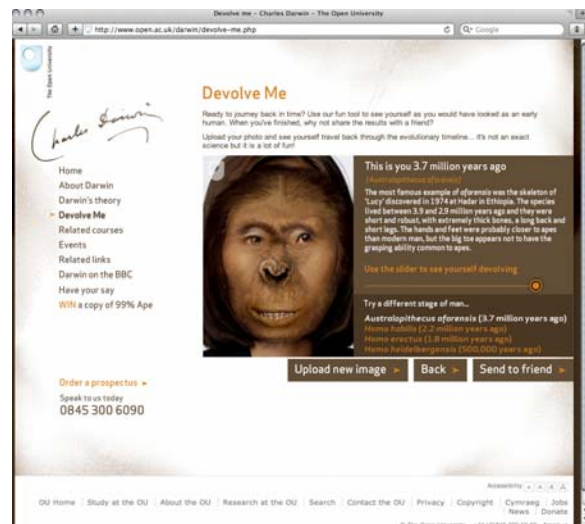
Devolve me – Charles Darwin – The Open University

http://www.open.ac.uk/darwin/devolve-me.php

Google

The Open University

Charles Darwin

Home
About Darwin
Darwin's theory
Devolve Me
Related courses
Events
Related links
Darwin on the BBC
Have your say
WIN a copy of 99% Ape

Devolve Me

Ready to journey back in time? Use our fun tool to see yourself as you would have looked as an early human. When you've finished, why not share the results with a friend?

Upload your photo and see yourself travel back through the evolutionary timeline... it's not an exact science but it is a lot of fun!

This is you 3.7 million years ago

(Australopithecus afarensis)

The most famous example of afarensis was the skeleton of 'Lucy' discovered in 1974 at Hadar in Ethiopia. The species lived between 3.9 and 2.9 million years ago and they were short and robust, with extremely thick bones, a long back and short legs. The hands and feet were probably closer to apes than modern man, but the big toe appears not to have the grasping ability common to apes.

Use the slider to see yourself devolving

Try a different stage of man...

Australopithecus afarensis (3.7 million years ago)
Homo habilis (2.2 million years ago)
Homo erectus (1.8 million years ago)
Homo heidelbergensis (500,000 years ago)

Upload new image ►

Back ►

Send to friend ►

Order a prospectus ►

Speak to us today
0845 300 6090

Accessibility A A A A

OU Home | Study at the OU | About the OU | Research at the OU | Search | Contact the OU | Privacy | Copyright | Cymraeg | Jobs | News | Donate

© The Open University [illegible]